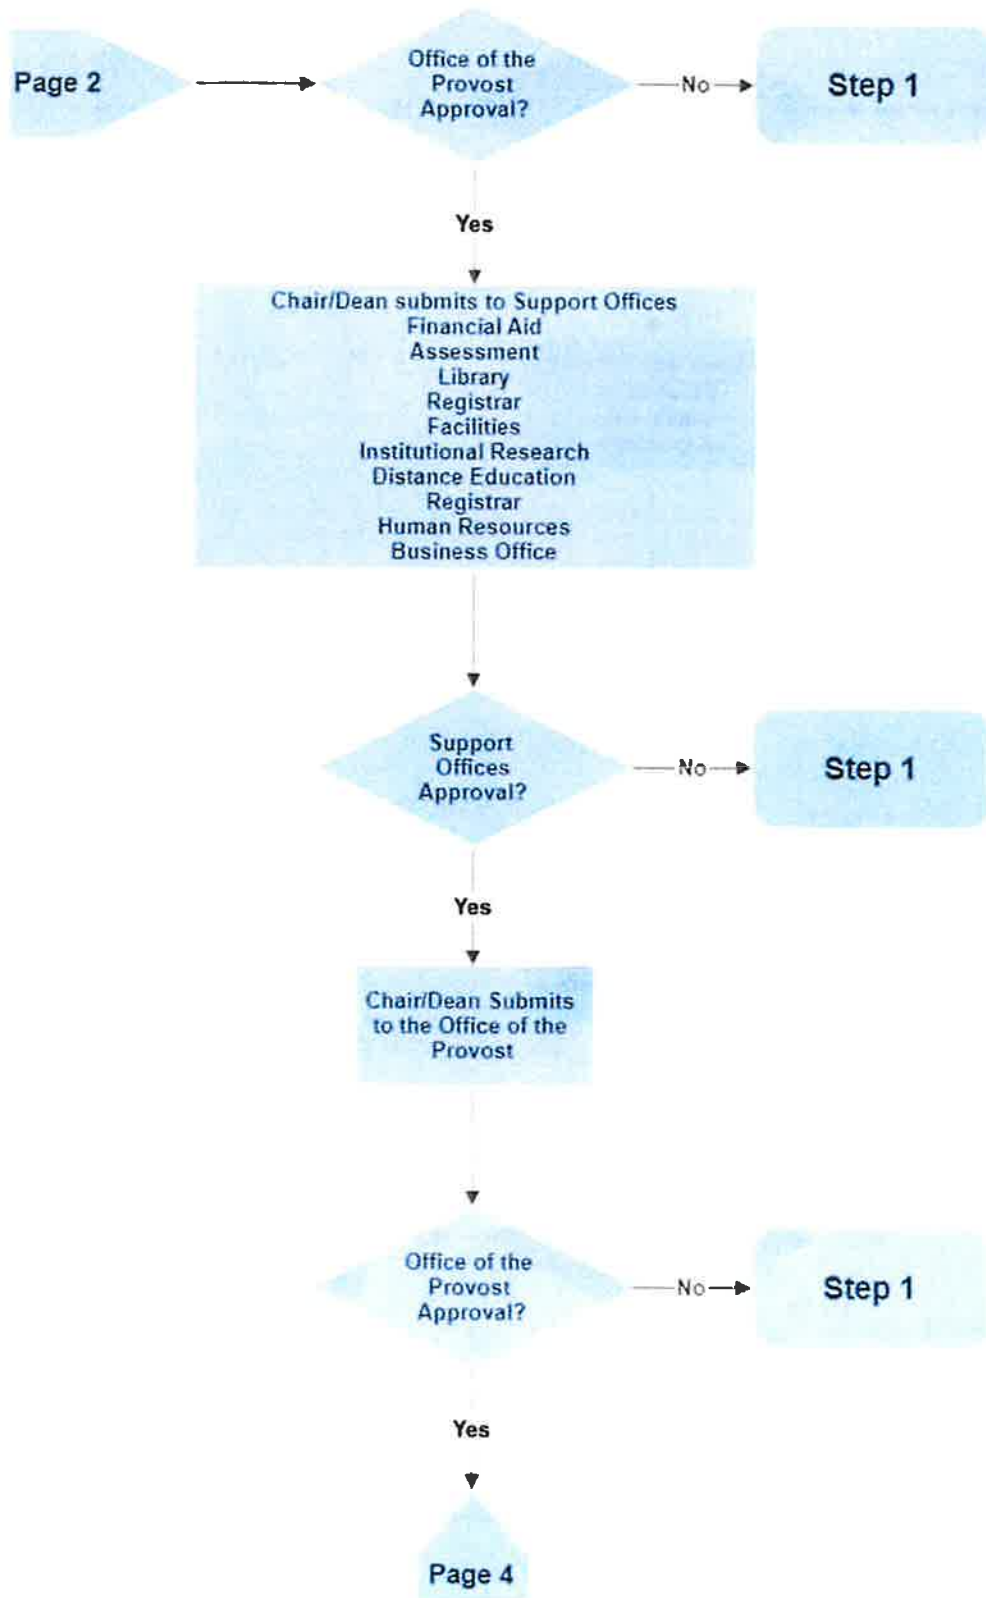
Page 2

Office of the Provost Approval?

No

Step 1

Yes

Chair/Dean submits to Support Offices
Financial Aid
Assessment
Library
Registrar
Facilities
Institutional Research
Distance Education
Registrar
Human Resources
Business Office

Support Offices Approval?

No

Step 1

Yes

Chair/Dean Submits to the Office of the Provost

Office of the Provost Approval?

No

Step 1

Yes

Page 4